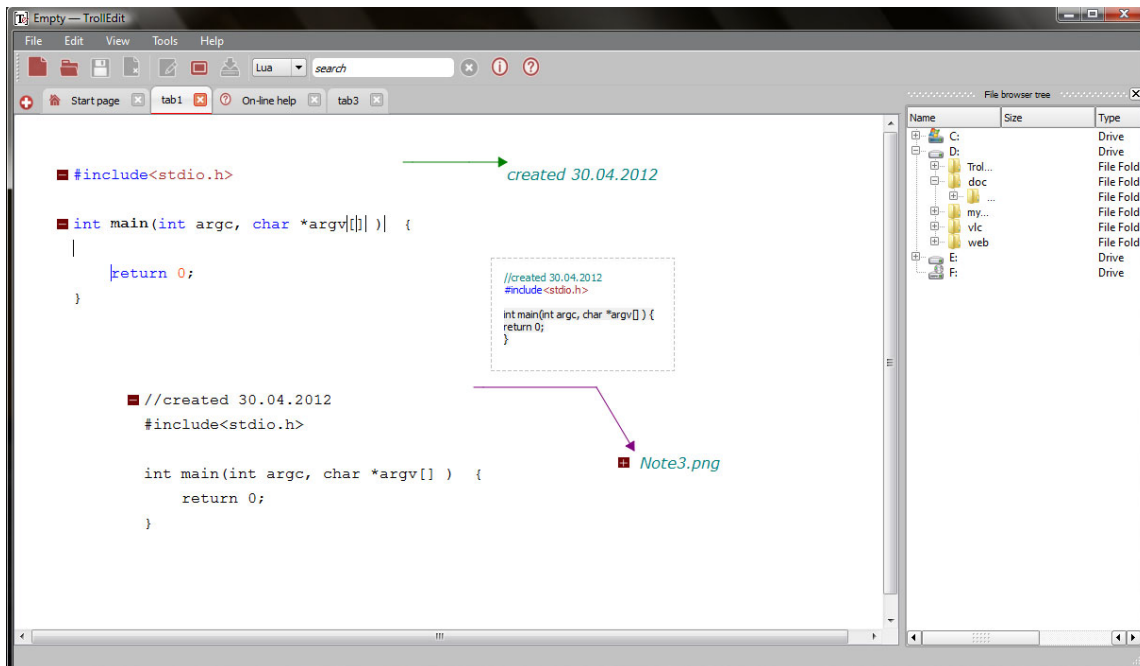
Empty — TrollEdit

File Edit View Tools Help

Lua search

Start page tab1 On-line help tab3

#include<stdio.h>

created 30.04.2012

int main(int argc, char *argv[] ) {

return 0;
}

//created 30.04.2012
#include<stdio.h>

int main(int argc, char *argv[] ) {
return 0;
}

//created 30.04.2012
#include<stdio.h>

int main(int argc, char *argv[] ) {
return 0;
}

Note3.png

File browser tree

| Name | Size | Type |
|---|---|---|
| C: | | Drive |
| D: | | Drive |
| Trol... | | File Fold |
| doc | | File Fold |
| ... | | File Fold |
| my... | | File Fold |
| vlc | | File Fold |
| web | | File Fold |
| E: | | Drive |
| F: | | Drive |